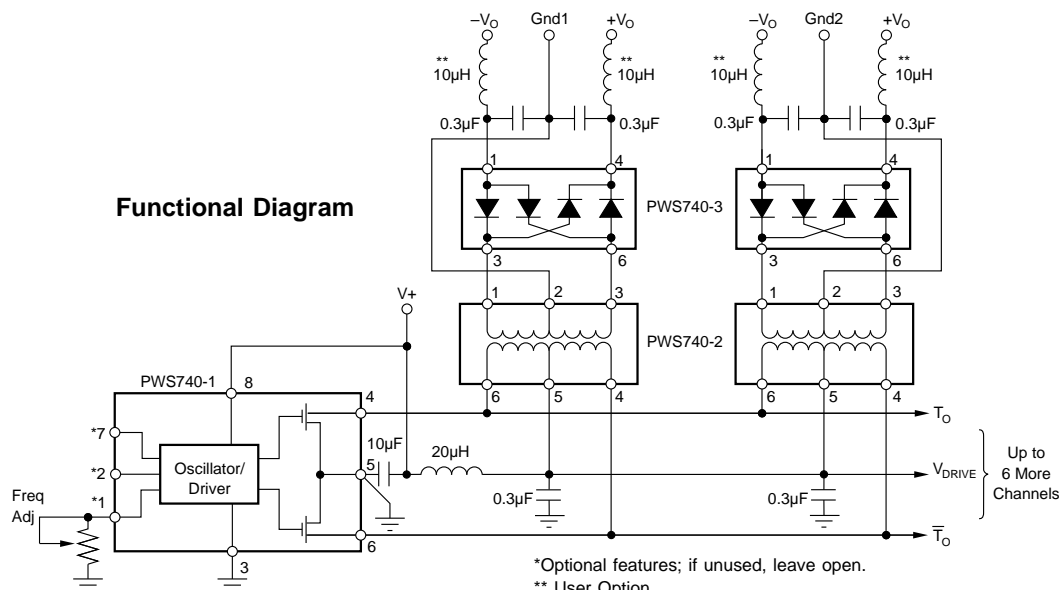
$-V_O$ Gnd1 $+V_O$ $-V_O$ Gnd2 $+V_O$

** 10µH ** 10µH ** 10µH ** 10µH

0.3µF 0.3µF 0.3µF 0.3µF

1 4 1 4

Functional Diagram

PWS740-3

3 6 3 6

V+

1 2 3 1 2 3

PWS740-2

PWS740-1 8

4

6 5 4 6 5 4

$T_O$

*7

10µF 20µH

Up to 6 More Channels

*2 Oscillator/ Driver 5

$V_{DRIVE}$

Freq Adj *1

0.3µF 0.3µF

6

$\overline{T}_O$

3

*Optional features; if unused, leave open.

** User Option